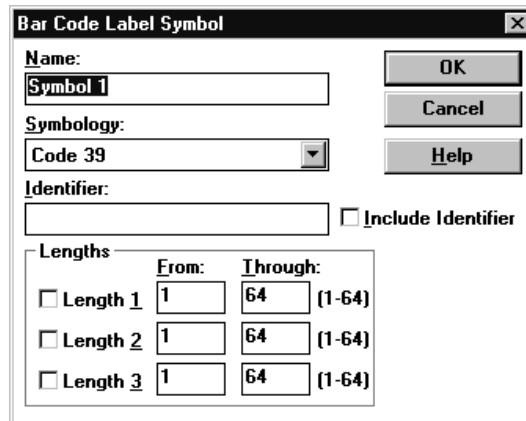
Bar Code Label Symbol

Name:
Symbol 1

OK

Cancel

Symbology:
Code 39

Help

Identifier:

Include Identifier

Lengths

| | From: | Through: | |
|---|---|---|---|
| Length 1 | 1 | 64 | (1-64) |
| Length 2 | 1 | 64 | (1-64) |
| Length 3 | 1 | 64 | (1-64) |